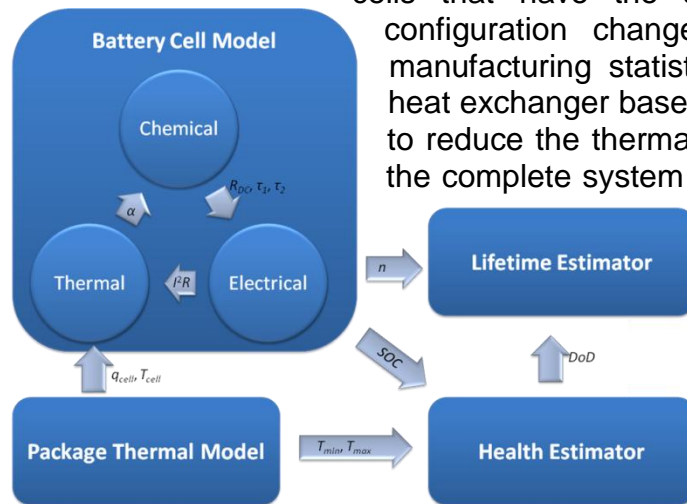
cells that have the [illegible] configuration change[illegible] manufacturing statist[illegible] heat exchanger base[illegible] to reduce the therma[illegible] the complete system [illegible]

Battery Cell Model

Chemical

$R_{DC}, \tau_1, \tau_2$

$\alpha$

Thermal

$I^2R$

Electrical

$n$

Lifetime Estimator

SOC

DoD

$q_{cell}, T_{cell}$

Package Thermal Model

$T_{min}, T_{max}$

Health Estimator